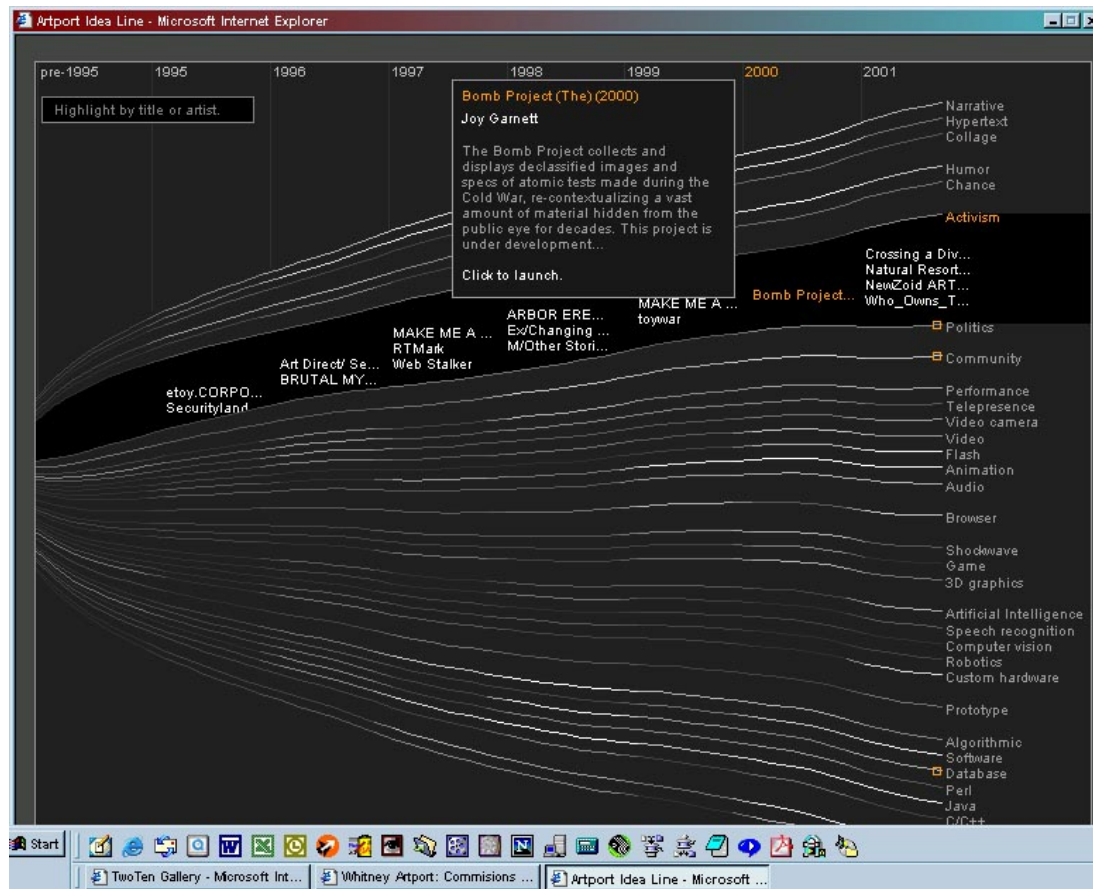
Artport Idea Line - Microsoft Internet Explorer

pre-1995 | 1995 | 1996 | 1997 | 1998 | 1999 | 2000 | 2001

Highlight by title or artist.

Bomb Project (The) (2000)

Joy Garnett

The Bomb Project collects and displays declassified images and specs of atomic tests made during the Cold War, re-contextualizing a vast amount of material hidden from the public eye for decades. This project is under development...

Click to launch.

Narrative
Hypertext
Collage
Humor
Chance
Activism

Crossing a Div...
Natural Resort...
NewZoid ART...
Who_Owns_T...

Bomb Project...

MAKE ME A ...
toywar

ARBOR ERE...
Ex/Changing ...
M/Other Stori...

MAKE ME A ...
RTMark
Web Stalker

Art Direct/ Se...
BRUTAL MY...

etoy.CORPO...
Securityland

Politics
Community
Performance
Telepresence
Video camera
Video
Flash
Animation
Audio
Browser
Shockwave
Game
3D graphics
Artificial Intelligence
Speech recognition
Computer vision
Robotics
Custom hardware
Prototype
Algorithmic
Software
Database
Perl
Java
C/C++

Start

TwoTen Gallery - Microsoft Int... | Whitney Artport: Commisions ... | Artport Idea Line - Microsoft ...